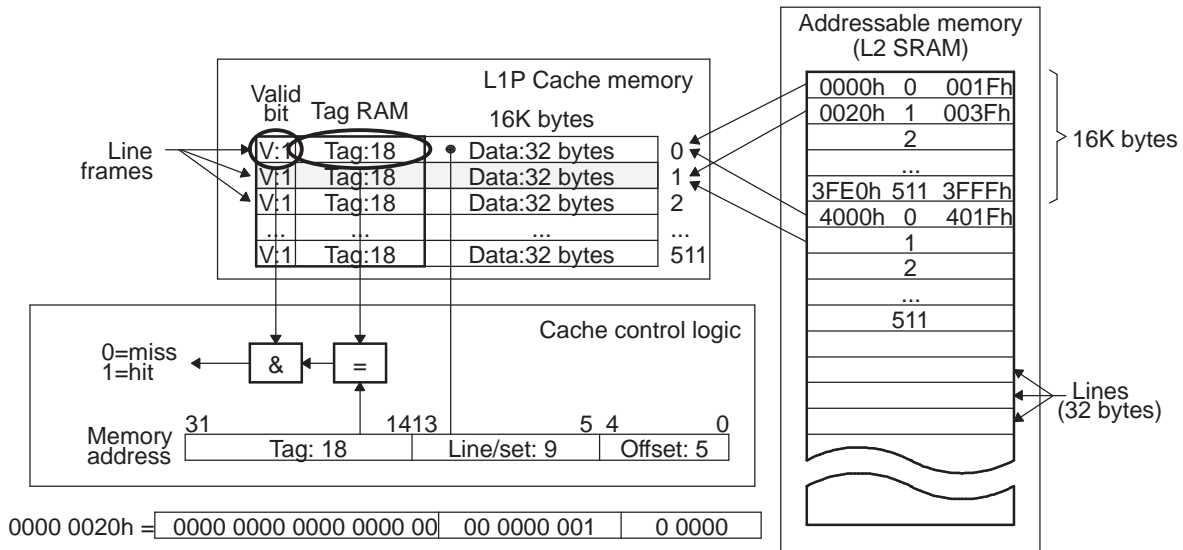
L1P Cache memory

Valid bit

Tag RAM

16K bytes

Line frames

| | | | |
|---|---|---|---|
| V:1 | Tag:18 | Data:32 bytes | 0 |
| V:1 | Tag:18 | Data:32 bytes | 1 |
| V:1 | Tag:18 | Data:32 bytes | 2 |
| ... | ... | ... | ... |
| V:1 | Tag:18 | Data:32 bytes | 511 |

Addressable memory (L2 SRAM)

| | | |
|---|---|---|
| 0000h | 0 | 001Fh |
| 0020h | 1 | 003Fh |
| | 2 | |
| | ... | |
| 3FE0h | 511 | 3FFFh |
| 4000h | 0 | 401Fh |
| | 1 | |
| | 2 | |
| | ... | |
| | 511 | |

16K bytes

Lines (32 bytes)

Cache control logic

0=miss
1=hit

&

=

Memory address

31 1413 5 4 0

| Tag: 18 | Line/set: 9 | Offset: 5 |
|---|---|---|

0000 0020h =

| 0000 0000 0000 0000 00 | 00 0000 001 | 0 0000 |
|---|---|---|